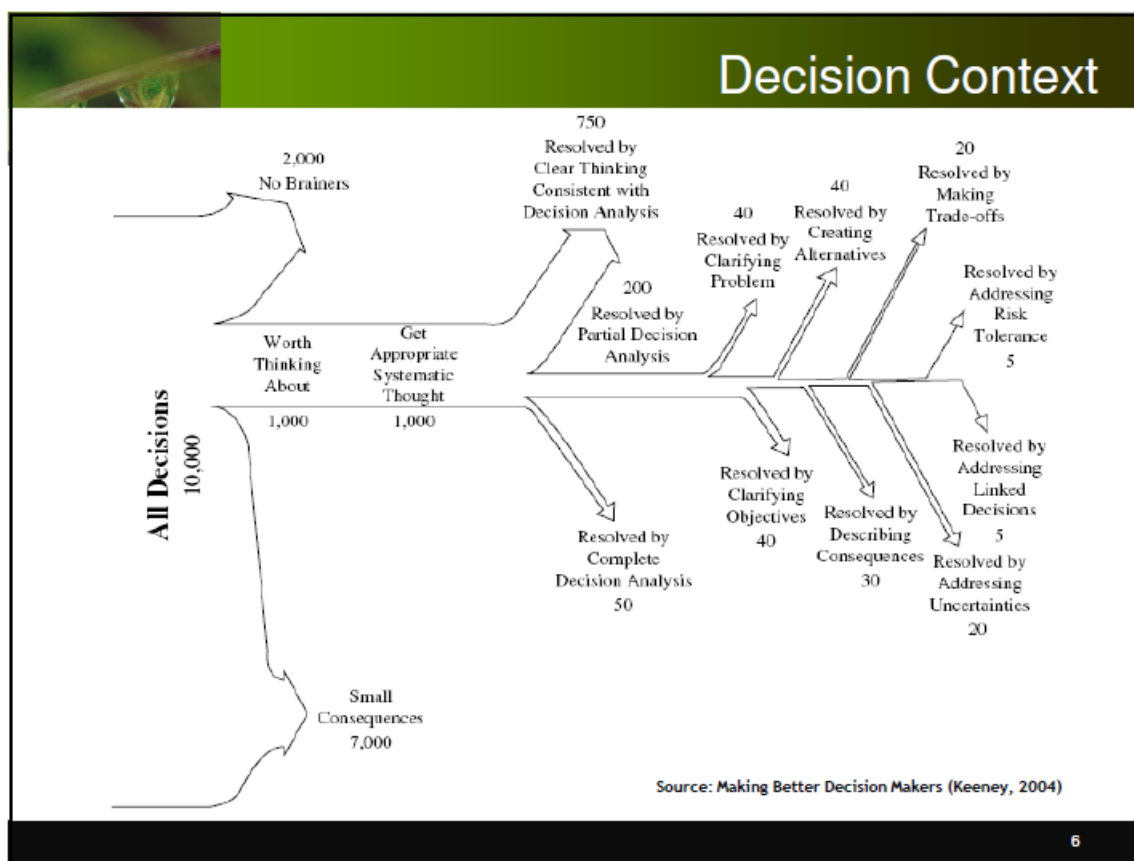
Decision Context

2,000
No Brainers

All Decisions
10,000

Worth
Thinking
About
1,000

Get
Appropriate
Systematic
Thought
1,000

750
Resolved by
Clear Thinking
Consistent with
Decision Analysis

200
Resolved by
Partial Decision
Analysis

40
Resolved by
Clarifying
Problem

40
Resolved by
Creating
Alternatives

20
Resolved by
Making
Trade-offs

Resolved by
Addressing
Risk
Tolerance
5

Resolved by
Addressing
Linked
Decisions
5

Resolved by
Addressing
Uncertainties
20

Resolved by
Describing
Consequences
30

Resolved by
Clarifying
Objectives
40

Resolved by
Complete
Decision Analysis
50

Small
Consequences
7,000

Source: Making Better Decision Makers (Keeney, 2004)

6